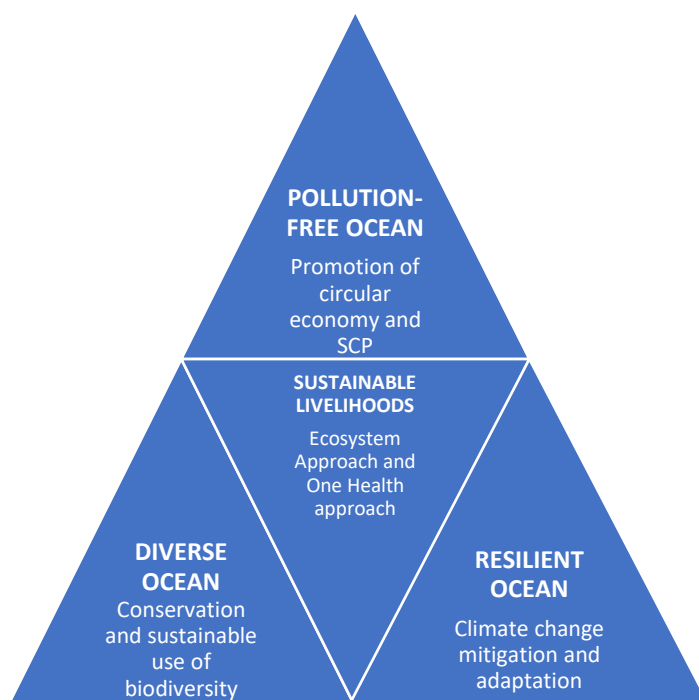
POLLUTION-FREE OCEAN

Promotion of circular economy and SCP

SUSTAINABLE LIVELIHOODS

Ecosystem Approach and One Health approach

DIVERSE OCEAN

Conservation and sustainable use of biodiversity

RESILIENT OCEAN

Climate change mitigation and adaptation